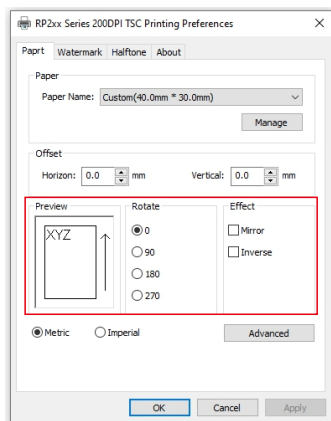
RP2xx Series 200DPI TSC Printing Preferences ×

Paprt Watermark Halftone About

Paper

Paper Name: Custom(40.0mm * 30.0mm)

Manage

Offset

Horizon: 0.0 mm Vertical: 0.0 mm

Preview

XYZ

Rotate

0

90

180

270

Effect

Mirror

Inverse

Metric Imperial

Advanced

OK Cancel Apply